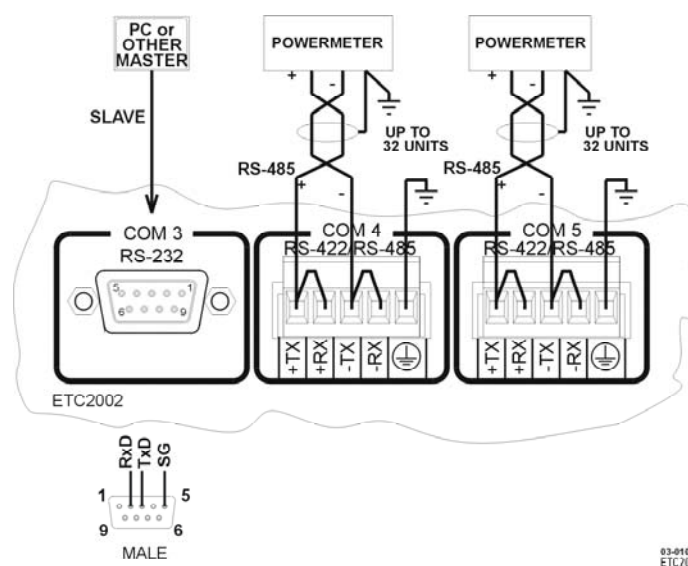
PC or OTHER MASTER

SLAVE

POWERMETER

+

-

UP TO 32 UNITS

RS-485

+

-

POWERMETER

+

-

UP TO 32 UNITS

RS-485

+

-

COM 3
RS-232

5 1
6 9

COM 4
RS-422/RS-485

+TX +RX -TX -RX

COM 5
RS-422/RS-485

+TX +RX -TX -RX

ETC2002

RxD TxD SG

1 5
9 6

MALE

03-01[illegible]
ETC2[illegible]